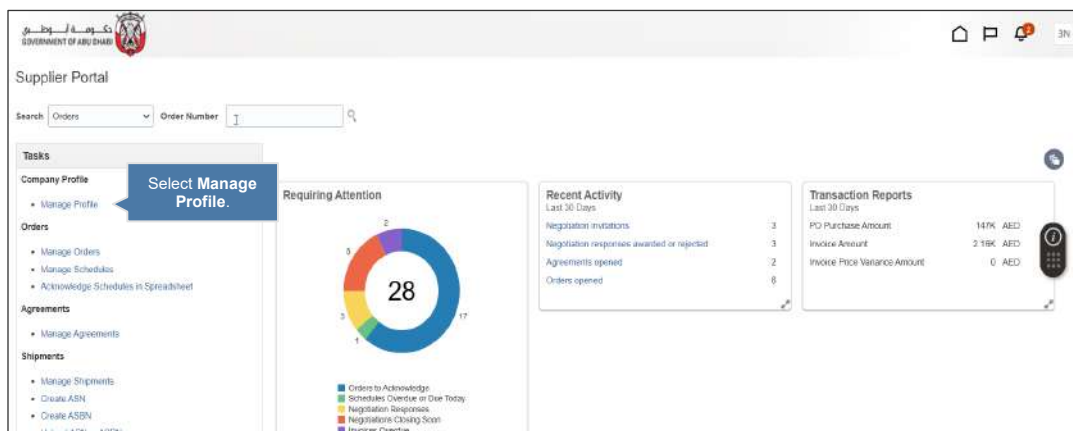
حكومة أبوظبي
GOVERNMENT OF ABU DHABI

3N

Supplier Portal

Search Orders Order Number

Tasks

Company Profile

• Manage Profile

Select **Manage Profile**.

Orders

• Manage Orders
• Manage Schedules
• Acknowledge Schedules in Spreadsheet

Agreements

• Manage Agreements

Shipments

• Manage Shipments
• Create ASN
• Create ASBN

Requiring Attention

28

2
5
3
1
17

Orders to Acknowledge
Schedules Overdue or Due Today
Negotiation Responses
Negotiations Closing Soon
Invoices Overdue

Recent Activity
Last 30 Days

| | |
|---|---|
| Negotiation invitations | 3 |
| Negotiation responses awarded or rejected | 3 |
| Agreements opened | 2 |
| Orders opened | 8 |

Transaction Reports
Last 30 Days

| | |
|---|---|
| PO Purchase Amount | 147K AED |
| Invoice Amount | 2.18K AED |
| Invoice Price Variance Amount | 0 AED |